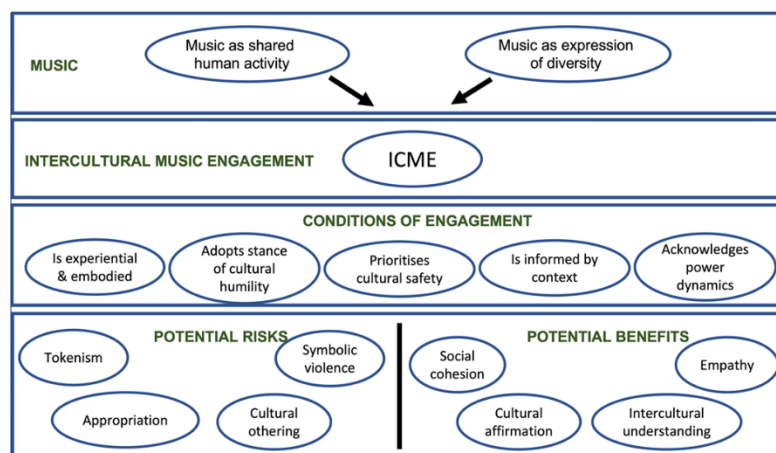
MUSIC

Music as shared human activity

Music as expression of diversity

INTERCULTURAL MUSIC ENGAGEMENT

ICME

CONDITIONS OF ENGAGEMENT

Is experiential & embodied

Adopts stance of cultural humility

Prioritises cultural safety

Is informed by context

Acknowledges power dynamics

POTENTIAL RISKS

Tokenism

Symbolic violence

Appropriation

Cultural othering

POTENTIAL BENEFITS

Social cohesion

Empathy

Cultural affirmation

Intercultural understanding